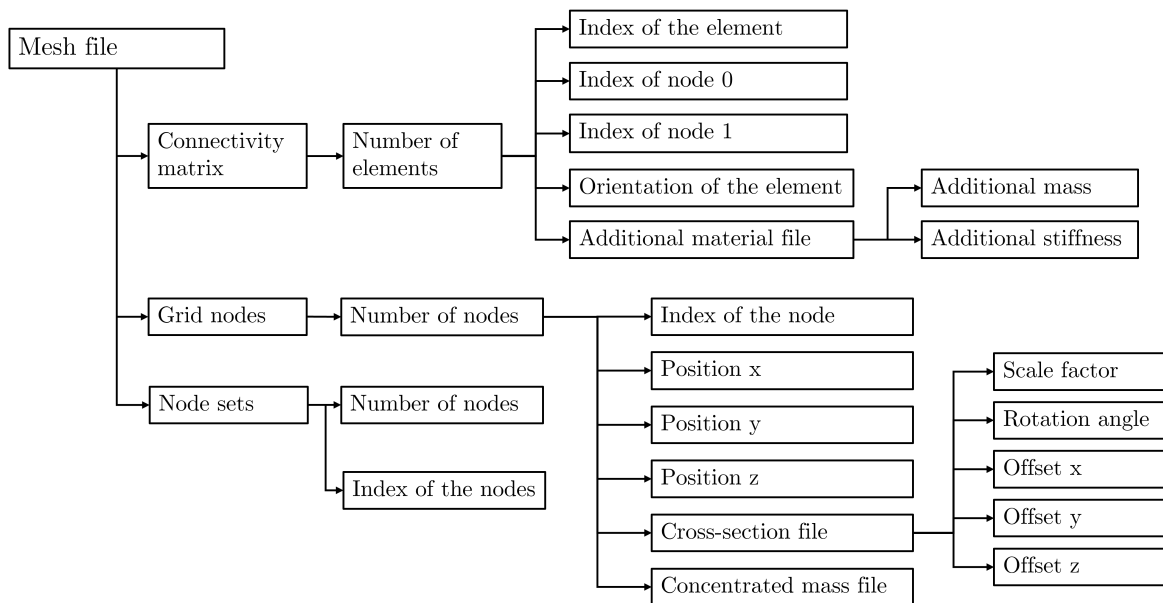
Mesh file

Connectivity matrix

Number of elements

Index of the element

Index of node 0

Index of node 1

Orientation of the element

Additional material file

Additional mass

Additional stiffness

Grid nodes

Number of nodes

Index of the node

Position x

Position y

Position z

Cross-section file

Concentrated mass file

Scale factor

Rotation angle

Offset x

Offset y

Offset z

Node sets

Number of nodes

Index of the nodes